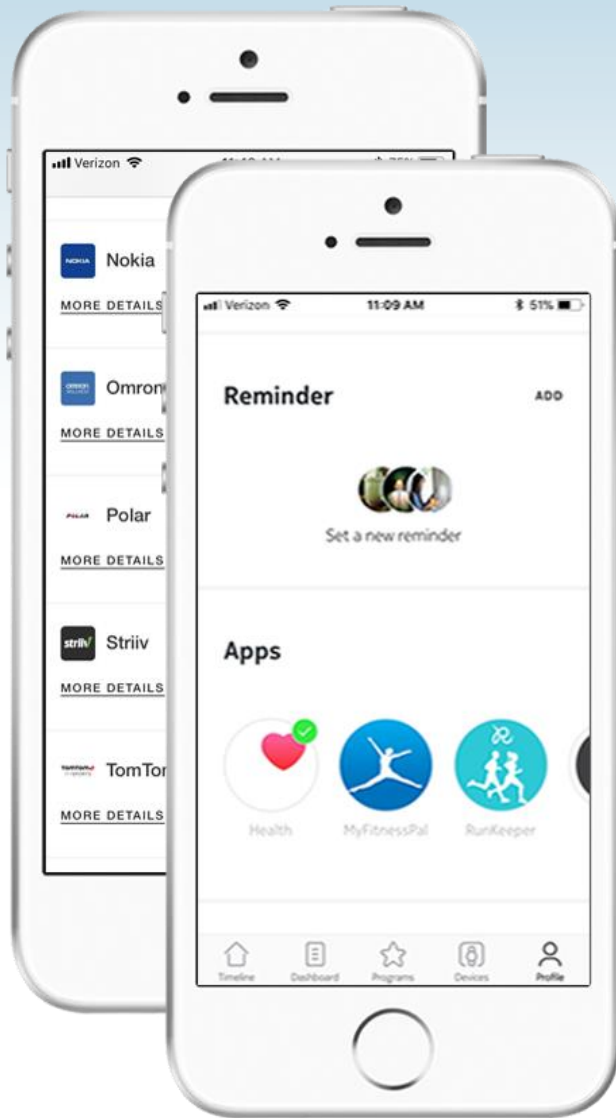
Verizon

NOKIA Nokia

MORE DETAILS

OMRON Omron

MORE DETAILS

POLAR Polar

MORE DETAILS

striiv Striiv

MORE DETAILS

TOMTOM TomTom

MORE DETAILS

Verizon 11:09 AM 51%

Reminder

ADD

Set a new reminder

Apps

Health

MyFitnessPal

RunKeeper

Timeline Dashboard Programs Devices Profile